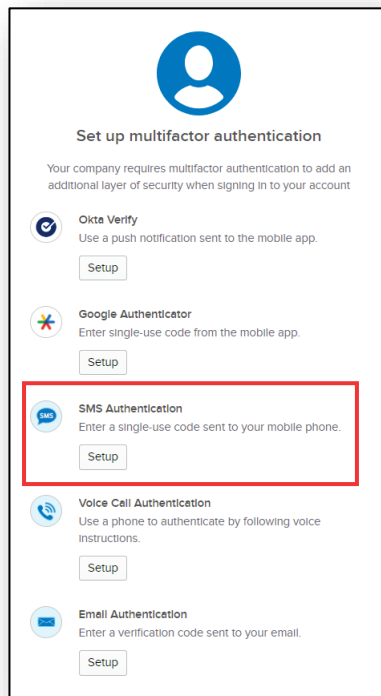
Set up multifactor authentication

Your company requires multifactor authentication to add an additional layer of security when signing in to your account

Okta Verify
Use a push notification sent to the mobile app.
Setup

Google Authenticator
Enter single-use code from the mobile app.
Setup

SMS
SMS Authentication
Enter a single-use code sent to your mobile phone.
Setup

Voice Call Authentication
Use a phone to authenticate by following voice instructions.
Setup

Email Authentication
Enter a verification code sent to your email.
Setup